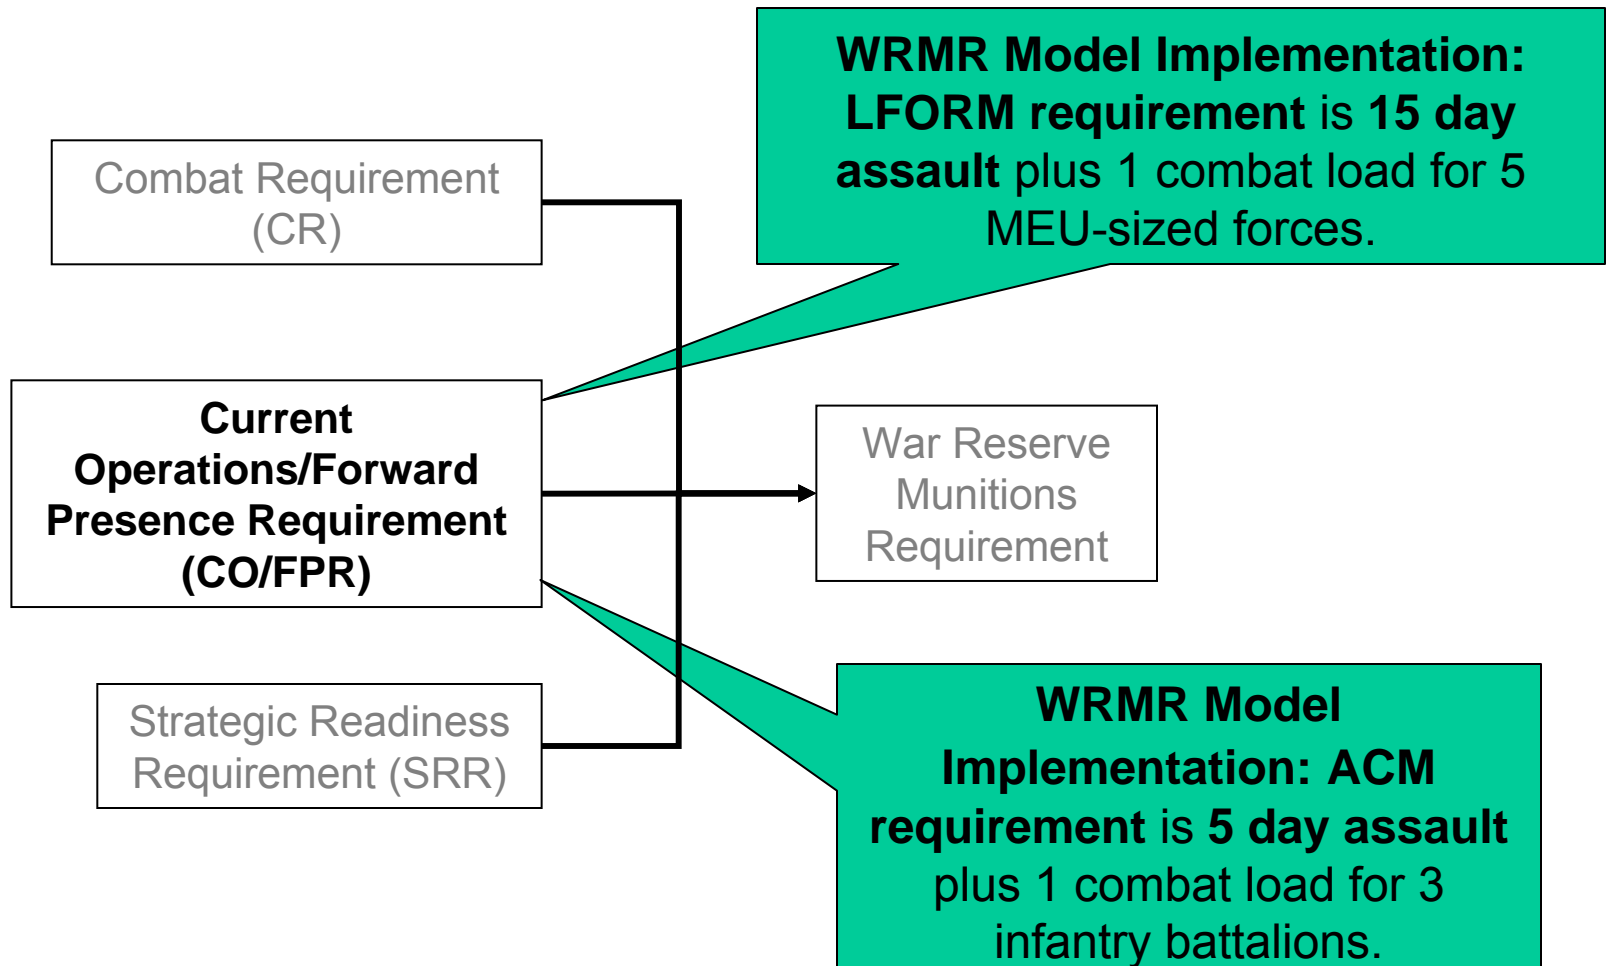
WRMR Model Implementation: LFORM requirement is 15 day assault plus 1 combat load for 5 MEU-sized forces.

Combat Requirement (CR)

Current Operations/Forward Presence Requirement (CO/FPR)

War Reserve Munitions Requirement

Strategic Readiness Requirement (SRR)

WRMR Model Implementation: ACM requirement is 5 day assault plus 1 combat load for 3 infantry battalions.